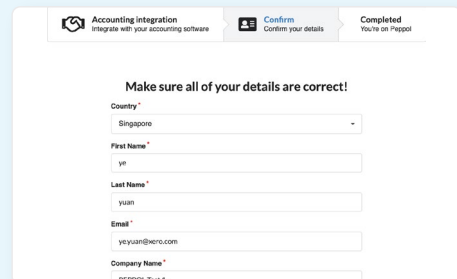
Accounting integration
Integrate with your accounting software

Confirm
Confirm your details

Completed
You're on Peppol

Make sure all of your details are correct!

Country *
Singapore

First Name *
ye

Last Name *
yuan

Email *
ye.yuan@xero.com

Company Name *
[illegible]